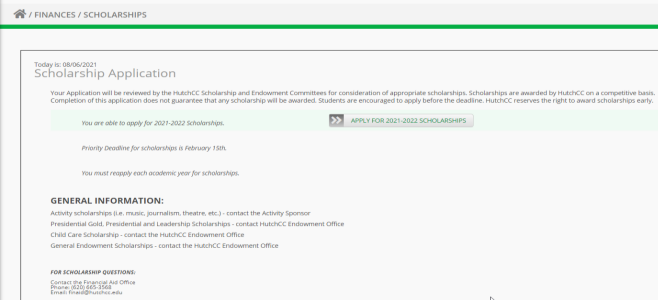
/ FINANCES / SCHOLARSHIPS

Today is: 08/06/2021
Scholarship Application

Your Application will be reviewed by the HutchCC Scholarship and Endowment Committees for consideration of appropriate scholarships. Scholarships are awarded by HutchCC on a competitive basis. Completion of this application does not guarantee that any scholarship will be awarded. Students are encouraged to apply before the deadline. HutchCC reserves the right to award scholarships early.

You are able to apply for 2021-2022 Scholarships.

APPLY FOR 2021-2022 SCHOLARSHIPS

Priority Deadline for scholarships is February 15th.

You must reapply each academic year for scholarships.

GENERAL INFORMATION:

Activity scholarships (i.e. music, journalism, theatre, etc.) - contact the Activity Sponsor
Presidential Gold, Presidential and Leadership Scholarships - contact HutchCC Endowment Office
Child Care Scholarship - contact the HutchCC Endowment Office
General Endowment Scholarships - contact the HutchCC Endowment Office

FOR SCHOLARSHIP QUESTIONS:
Contact the Financial Aid Office
Phone: (620) 665-3568
Email: finaid@hutchcc.edu